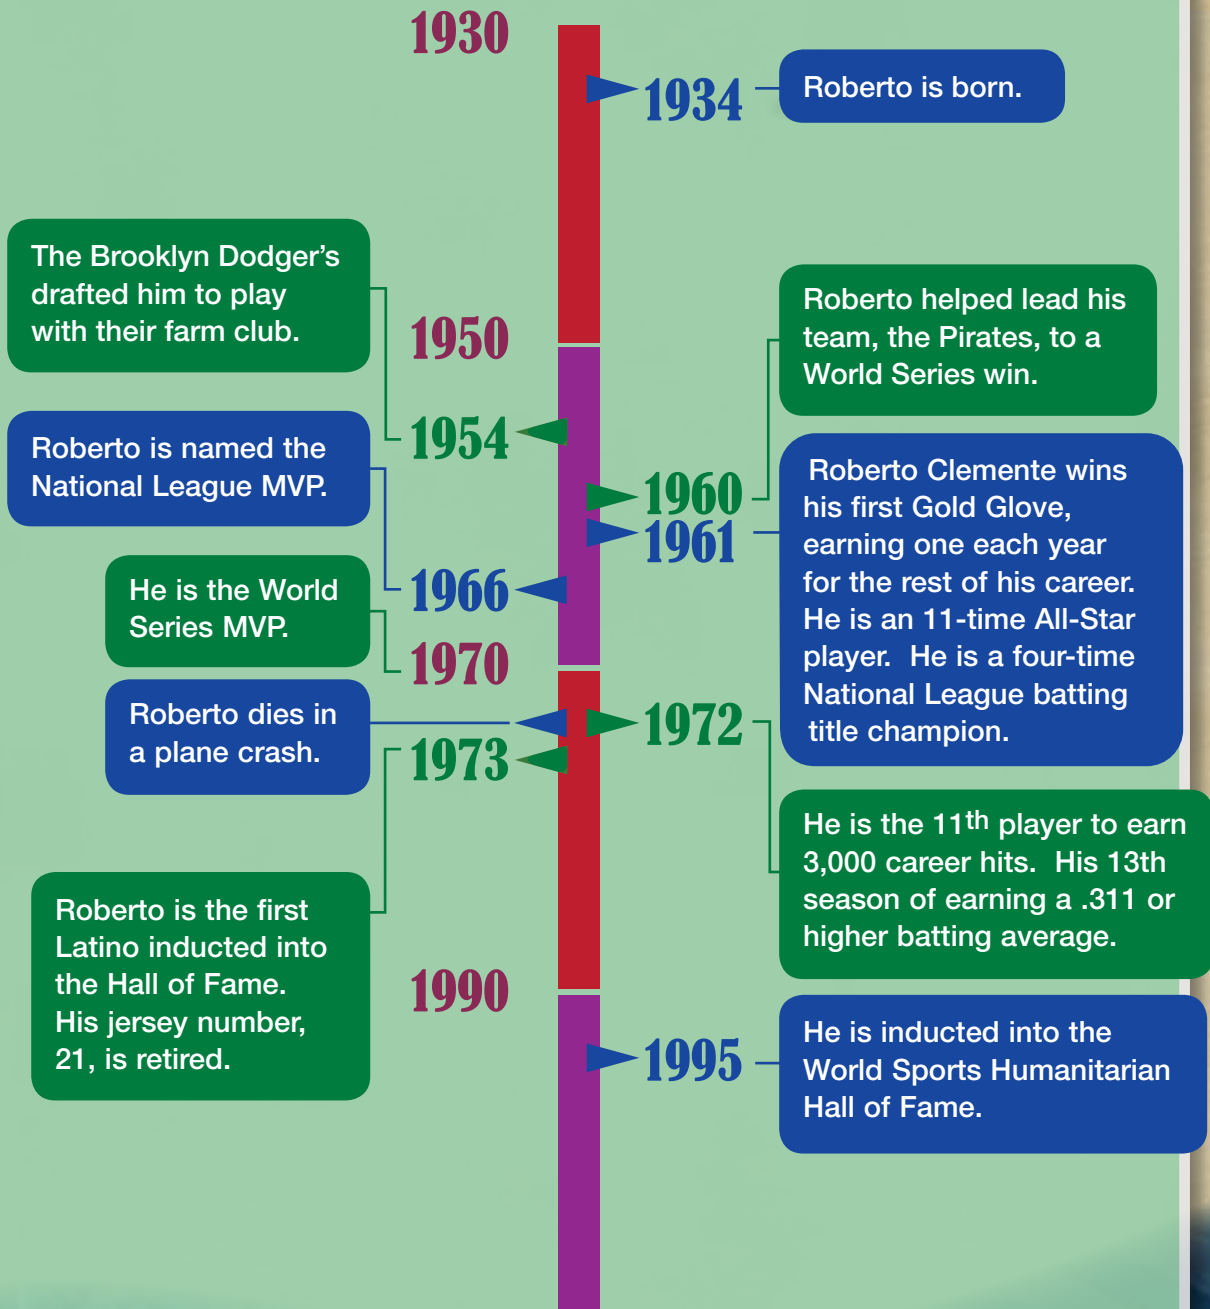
1930

1934 Roberto is born.

The Brooklyn Dodger's drafted him to play with their farm club.

1950

Roberto helped lead his team, the Pirates, to a World Series win.

1954

Roberto is named the National League MVP.

1960

1961

Roberto Clemente wins his first Gold Glove, earning one each year for the rest of his career. He is an 11-time All-Star player. He is a four-time National League batting title champion.

He is the World Series MVP.

1966

1970

Roberto dies in a plane crash.

1972

1973

He is the 11$^{th}$ player to earn 3,000 career hits. His 13th season of earning a .311 or higher batting average.

Roberto is the first Latino inducted into the Hall of Fame. His jersey number, 21, is retired.

1990

1995 He is inducted into the World Sports Humanitarian Hall of Fame.